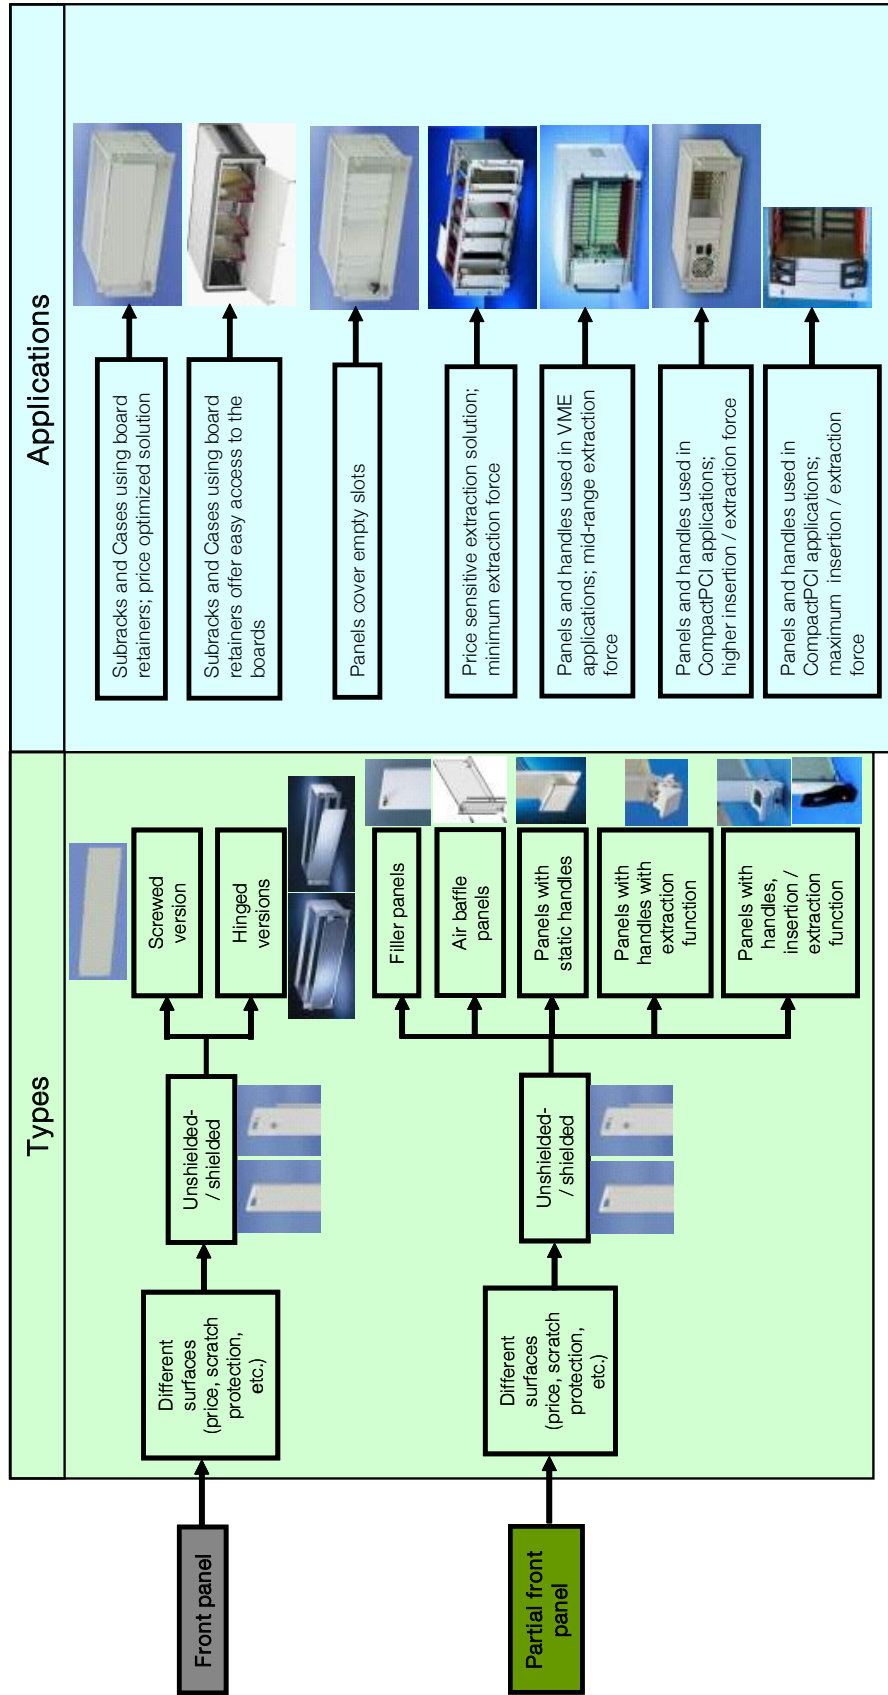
Applications

Subracks and Cases using board retainers; price optimized solution

Subracks and Cases using board retainers offer easy access to the boards

Panels cover empty slots

Price sensitive extraction solution; minimum extraction force

Panels and handles used in VME applications; mid-range extraction force

Panels and handles used in CompactPCI applications; higher insertion / extraction force

Panels and handles used in CompactPCI applications; maximum insertion / extraction force

Types

Screwed version

Hinged versions

Filler panels

Air baffle panels

Panels with static handles

Panels with handles with extraction function

Panels with handles, insertion / extraction function

Unshielded- / shielded

Unshielded- / shielded

Different surfaces (price, scratch protection, etc.)

Different surfaces (price, scratch protection, etc.)

Front panel

Partial front panel